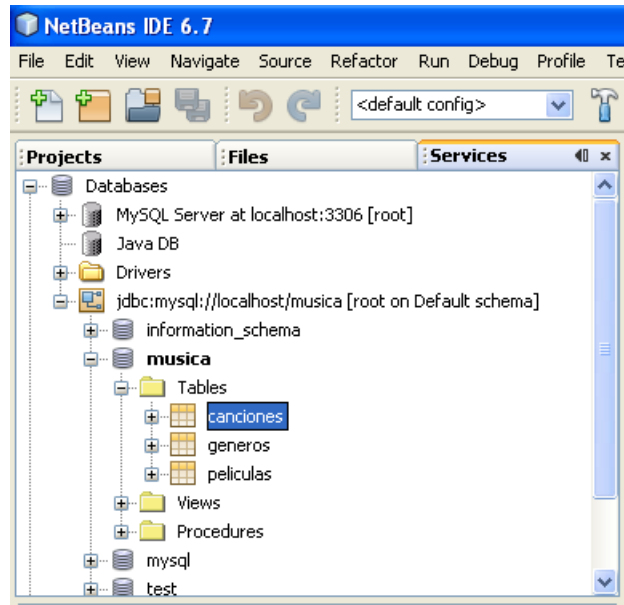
NetBeans IDE 6.7

File Edit View Navigate Source Refactor Run Debug Profile Te

<default config>

Projects Files Services

Databases
MySQL Server at localhost:3306 [root]
Java DB
Drivers
jdbc:mysql://localhost/musica [root on Default schema]
information_schema
musica
Tables
canciones
generos
peliculas
Views
Procedures
mysql
test